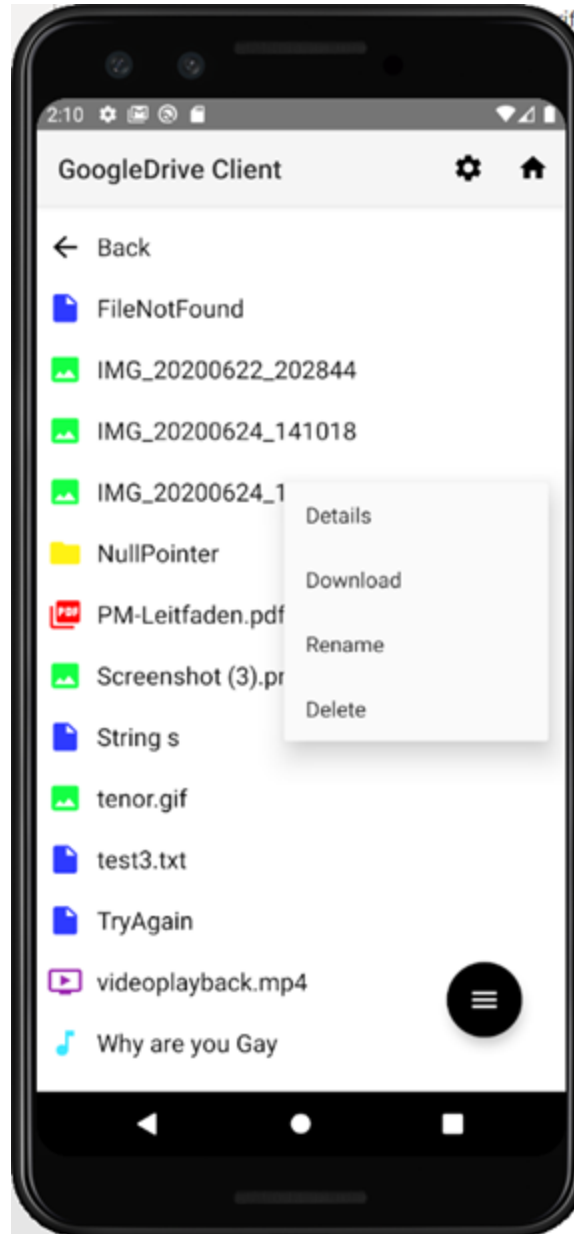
2:10

GoogleDrive Client

Back

FileNotFound

IMG_20200622_202844

IMG_20200624_141018

IMG_20200624_1

NullPointer

PM-Leitfaden.pdf

Screenshot (3).pr

String s

tenor.gif

test3.txt

TryAgain

videoplayback.mp4

Why are you Gay

Details

Download

Rename

Delete